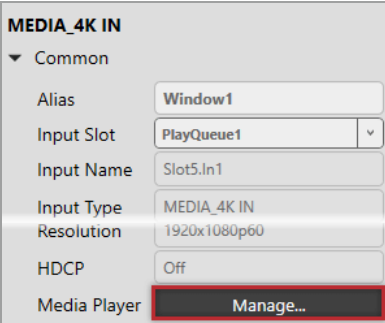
MEDIA_4K IN

Common

| | |
|---|---|
| Alias | Window1 |
| Input Slot | PlayQueue1 |
| Input Name | Slot5.In1 |
| Input Type | MEDIA_4K IN |
| Resolution | 1920x1080p60 |
| HDCP | Off |
| Media Player | Manage... |